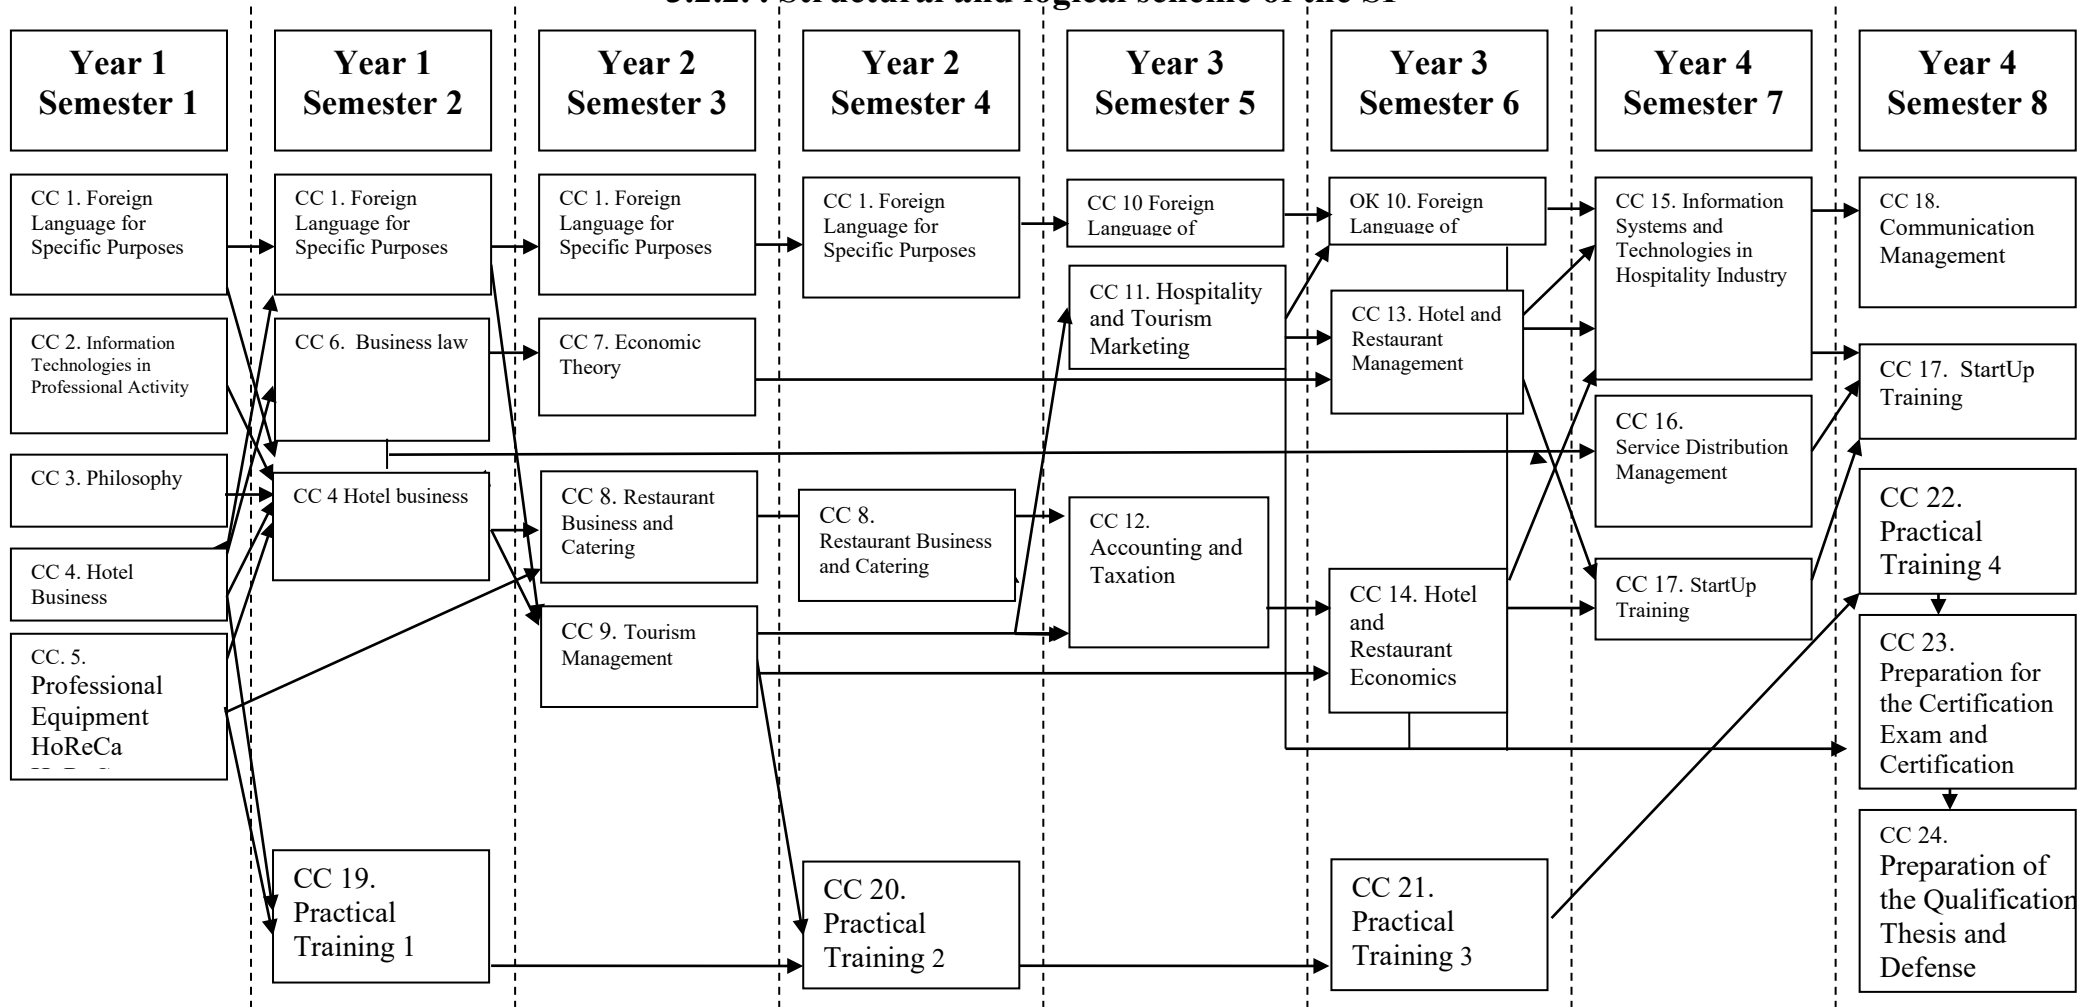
Year 1 Semester 1

Year 1 Semester 2

Year 2 Semester 3

Year 2 Semester 4

Year 3 Semester 5

Year 3 Semester 6

Year 4 Semester 7

Year 4 Semester 8

CC 1. Foreign Language for Specific Purposes

CC 2. Information Technologies in Professional Activity

CC 3. Philosophy

CC 4. Hotel Business

CC. 5. Professional Equipment HoReCa

CC 1. Foreign Language for Specific Purposes

CC 6. Business law

CC 4 Hotel business

CC 19. Practical Training 1

CC 1. Foreign Language for Specific Purposes

CC 7. Economic Theory

CC 8. Restaurant Business and Catering

CC 9. Tourism Management

CC 1. Foreign Language for Specific Purposes

CC 8. Restaurant Business and Catering

CC 20. Practical Training 2

CC 10 Foreign Language of

CC 11. Hospitality and Tourism Marketing

CC 12. Accounting and Taxation

OK 10. Foreign Language of

CC 13. Hotel and Restaurant Management

CC 14. Hotel and Restaurant Economics

CC 21. Practical Training 3

CC 15. Information Systems and Technologies in Hospitality Industry

CC 16. Service Distribution Management

CC 17. StartUp Training

CC 18. Communication Management

CC 17. StartUp Training

CC 22. Practical Training 4

CC 23. Preparation for the Certification Exam and Certification

CC 24. Preparation of the Qualification Thesis and Defense